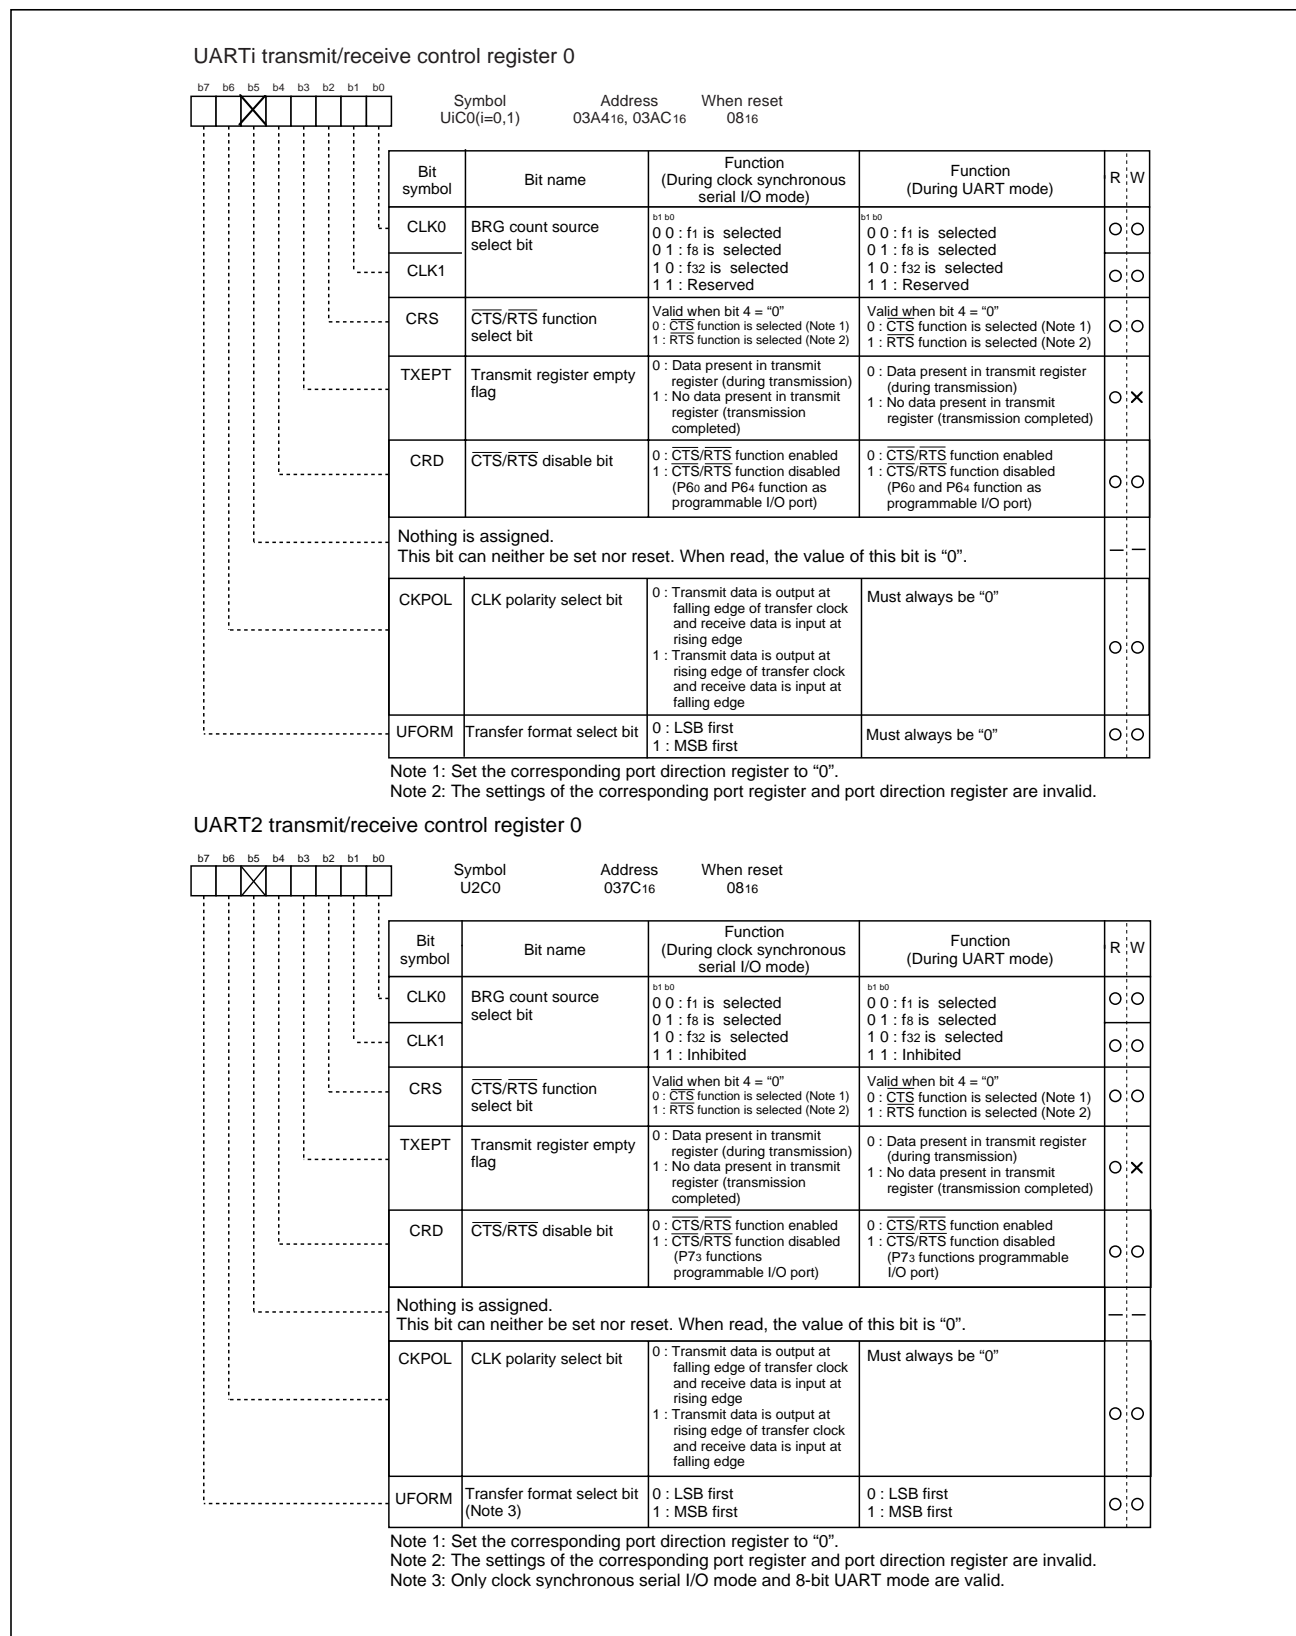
UARTi transmit/receive control register 0

b7 b6 b5 b4 b3 b2 b1 b0

Symbol UiC0(i=0,1)    Address 03A4$_{16}$, 03AC$_{16}$    When reset 08$_{16}$

| Bit symbol | Bit name | Function (During clock synchronous serial I/O mode) | Function (During UART mode) | R | W |
|---|---|---|---|---|---|
| CLK0 | BRG count source select bit | b1 b0 0 0 : f$_1$ is selected 0 1 : f$_8$ is selected 1 0 : f$_{32}$ is selected 1 1 : Reserved | b1 b0 0 0 : f$_1$ is selected 0 1 : f$_8$ is selected 1 0 : f$_{32}$ is selected 1 1 : Reserved | ○ | ○ |
| CLK1 | | | | ○ | ○ |
| CRS | $\overline{CTS}$/$\overline{RTS}$ function select bit | Valid when bit 4 = "0" 0 : $\overline{CTS}$ function is selected (Note 1) 1 : $\overline{RTS}$ function is selected (Note 2) | Valid when bit 4 = "0" 0 : $\overline{CTS}$ function is selected (Note 1) 1 : $\overline{RTS}$ function is selected (Note 2) | ○ | ○ |
| TXEPT | Transmit register empty flag | 0 : Data present in transmit register (during transmission) 1 : No data present in transmit register (transmission completed) | 0 : Data present in transmit register (during transmission) 1 : No data present in transmit register (transmission completed) | ○ | × |
| CRD | $\overline{CTS}$/$\overline{RTS}$ disable bit | 0 : $\overline{CTS}$/$\overline{RTS}$ function enabled 1 : $\overline{CTS}$/$\overline{RTS}$ function disabled (P6$_0$ and P6$_4$ function as programmable I/O port) | 0 : $\overline{CTS}$/$\overline{RTS}$ function enabled 1 : $\overline{CTS}$/$\overline{RTS}$ function disabled (P6$_0$ and P6$_4$ function as programmable I/O port) | ○ | ○ |
| Nothing is assigned. This bit can neither be set nor reset. When read, the value of this bit is "0". | | | | — | — |
| CKPOL | CLK polarity select bit | 0 : Transmit data is output at falling edge of transfer clock and receive data is input at rising edge 1 : Transmit data is output at rising edge of transfer clock and receive data is input at falling edge | Must always be "0" | ○ | ○ |
| UFORM | Transfer format select bit | 0 : LSB first 1 : MSB first | Must always be "0" | ○ | ○ |

Note 1: Set the corresponding port direction register to "0".
Note 2: The settings of the corresponding port register and port direction register are invalid.

UART2 transmit/receive control register 0

b7 b6 b5 b4 b3 b2 b1 b0

Symbol U2C0    Address 037C$_{16}$    When reset 08$_{16}$

| Bit symbol | Bit name | Function (During clock synchronous serial I/O mode) | Function (During UART mode) | R | W |
|---|---|---|---|---|---|
| CLK0 | BRG count source select bit | b1 b0 0 0 : f$_1$ is selected 0 1 : f$_8$ is selected 1 0 : f$_{32}$ is selected 1 1 : Inhibited | b1 b0 0 0 : f$_1$ is selected 0 1 : f$_8$ is selected 1 0 : f$_{32}$ is selected 1 1 : Inhibited | ○ | ○ |
| CLK1 | | | | ○ | ○ |
| CRS | $\overline{CTS}$/$\overline{RTS}$ function select bit | Valid when bit 4 = "0" 0 : $\overline{CTS}$ function is selected (Note 1) 1 : $\overline{RTS}$ function is selected (Note 2) | Valid when bit 4 = "0" 0 : $\overline{CTS}$ function is selected (Note 1) 1 : $\overline{RTS}$ function is selected (Note 2) | ○ | ○ |
| TXEPT | Transmit register empty flag | 0 : Data present in transmit register (during transmission) 1 : No data present in transmit register (transmission completed) | 0 : Data present in transmit register (during transmission) 1 : No data present in transmit register (transmission completed) | ○ | × |
| CRD | $\overline{CTS}$/$\overline{RTS}$ disable bit | 0 : $\overline{CTS}$/$\overline{RTS}$ function enabled 1 : $\overline{CTS}$/$\overline{RTS}$ function disabled (P7$_3$ functions programmable I/O port) | 0 : $\overline{CTS}$/$\overline{RTS}$ function enabled 1 : $\overline{CTS}$/$\overline{RTS}$ function disabled (P7$_3$ functions programmable I/O port) | ○ | ○ |
| Nothing is assigned. This bit can neither be set nor reset. When read, the value of this bit is "0". | | | | — | — |
| CKPOL | CLK polarity select bit | 0 : Transmit data is output at falling edge of transfer clock and receive data is input at rising edge 1 : Transmit data is output at rising edge of transfer clock and receive data is input at falling edge | Must always be "0" | ○ | ○ |
| UFORM | Transfer format select bit (Note 3) | 0 : LSB first 1 : MSB first | 0 : LSB first 1 : MSB first | ○ | ○ |

Note 1: Set the corresponding port direction register to "0".
Note 2: The settings of the corresponding port register and port direction register are invalid.
Note 3: Only clock synchronous serial I/O mode and 8-bit UART mode are valid.